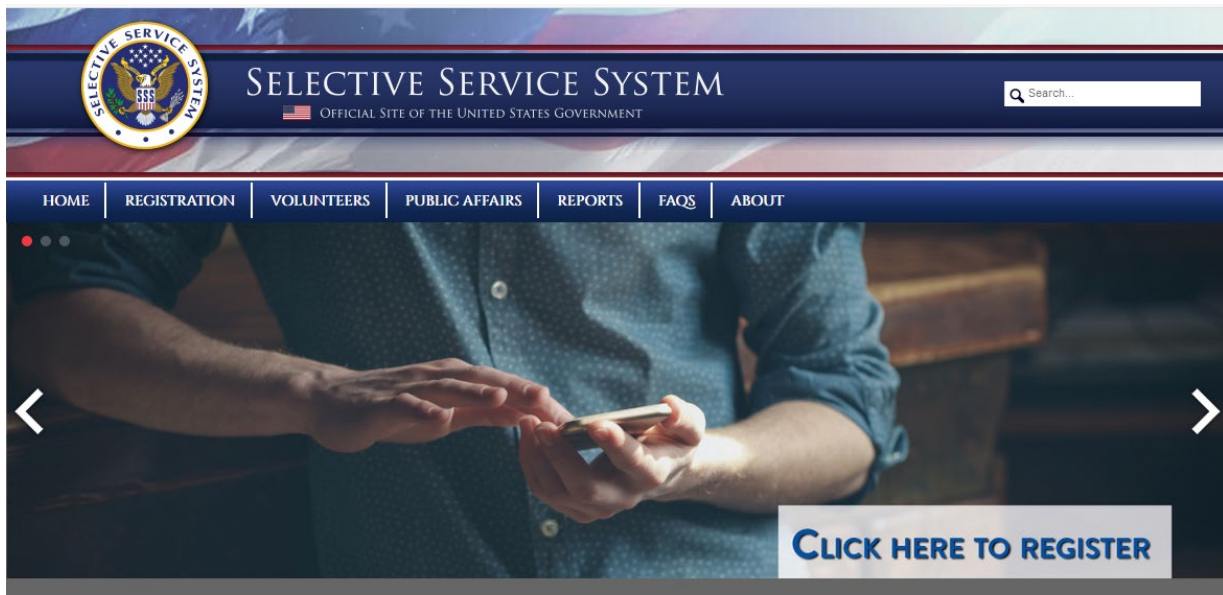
SELECTIVE SERVICE SYSTEM

SSS

SELECTIVE SERVICE SYSTEM

OFFICIAL SITE OF THE UNITED STATES GOVERNMENT

Search...

HOME | REGISTRATION | VOLUNTEERS | PUBLIC AFFAIRS | REPORTS | FAQS | ABOUT

CLICK HERE TO REGISTER